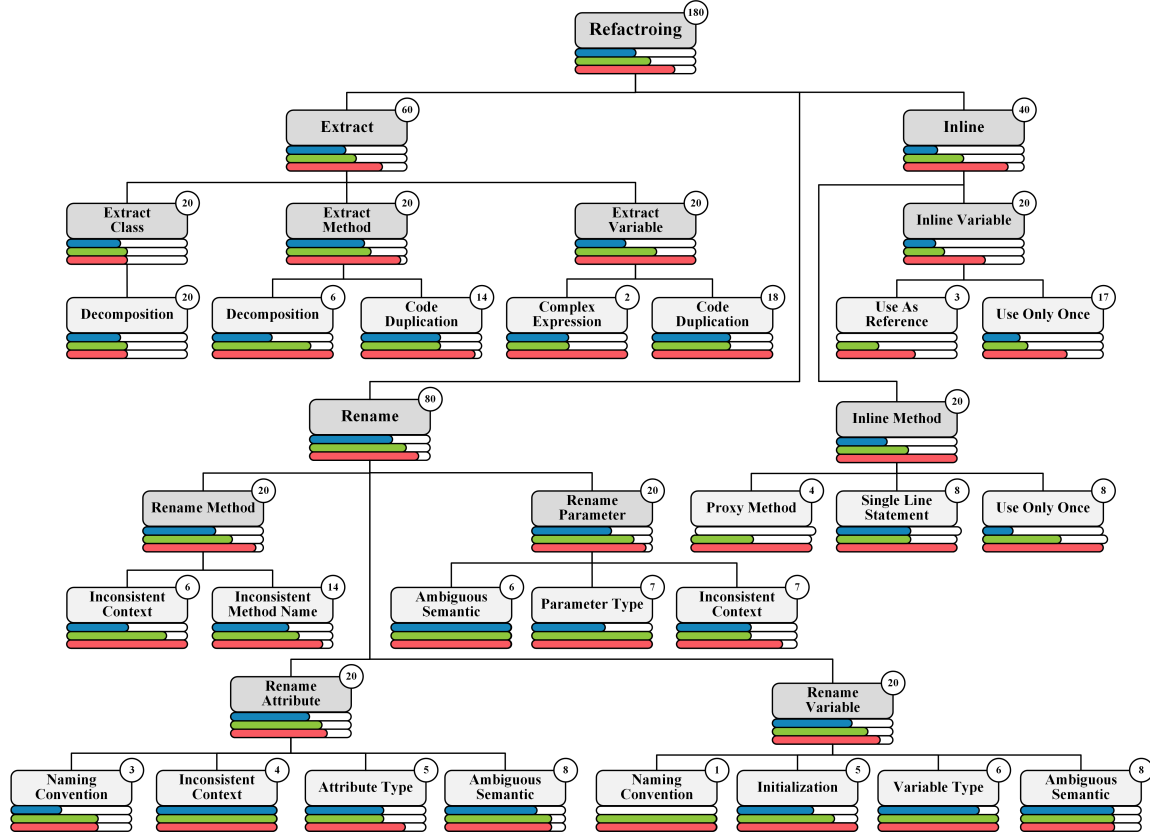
Refactroing 180

Extract 60

Inline 40

Extract Class 20

Extract Method 20

Extract Variable 20

Inline Variable 20

Decomposition 20

Decomposition 6

Code Duplication 14

Complex Expression 2

Code Duplication 18

Use As Reference 3

Use Only Once 17

Rename 80

Inline Method 20

Rename Method 20

Rename Parameter 20

Proxy Method 4

Single Line Statement 8

Use Only Once 8

Inconsistent Context 6

Inconsistent Method Name 14

Ambiguous Semantic 6

Parameter Type 7

Inconsistent Context 7

Rename Attribute 20

Rename Variable 20

Naming Convention 3

Inconsistent Context 4

Attribute Type 5

Ambiguous Semantic 8

Naming Convention 1

Initialization 5

Variable Type 6

Ambiguous Semantic 8